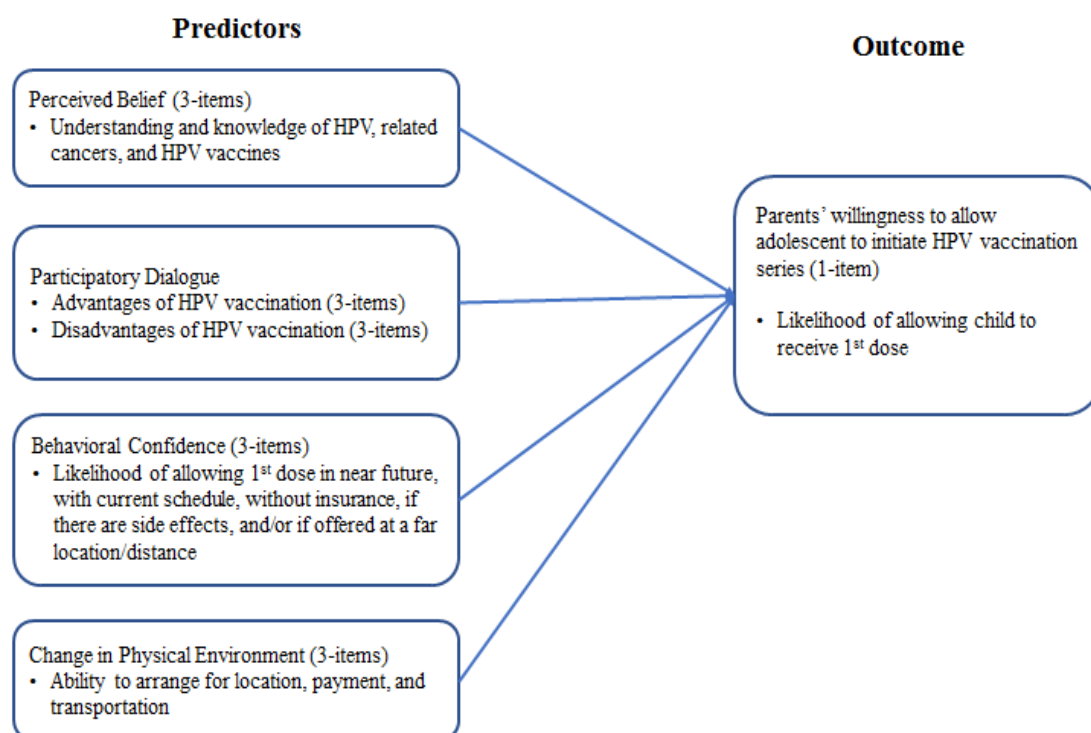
Predictors

Outcome

Perceived Belief (3-items)
• Understanding and knowledge of HPV, related cancers, and HPV vaccines

Participatory Dialogue
• Advantages of HPV vaccination (3-items)
• Disadvantages of HPV vaccination (3-items)

Behavioral Confidence (3-items)
• Likelihood of allowing 1$^{st}$ dose in near future, with current schedule, without insurance, if there are side effects, and/or if offered at a far location/distance

Change in Physical Environment (3-items)
• Ability to arrange for location, payment, and transportation

Parents' willingness to allow adolescent to initiate HPV vaccination series (1-item)

• Likelihood of allowing child to receive 1$^{st}$ dose